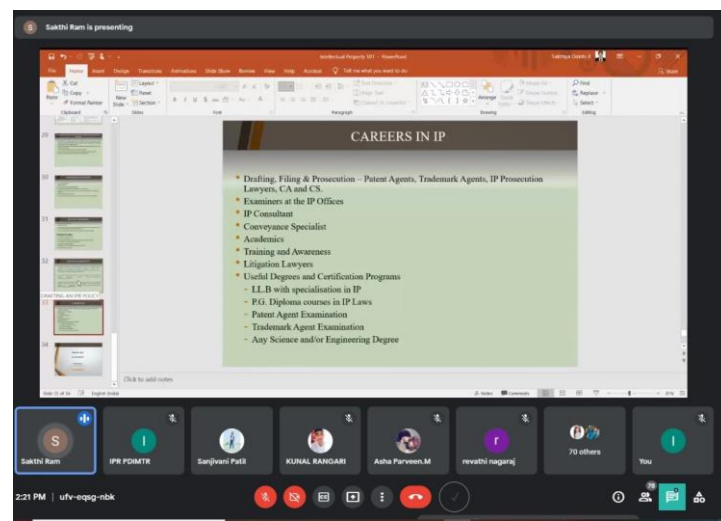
Sakthi Ram is presenting

Intellectual Property 101 - PowerPoint

File Home Insert Design Transitions Animations Slide Show Review View Help Acrobat Tell me what you want to do

Share

Paste Cut Copy Format Painter Clipboard New Slide Layout Reset Section Slides Font Paragraph Drawing Editing Find Replace Select Arrange Quick Styles

20

30

31

32

DRAFTING AN IPR POLICY

33

34

CAREERS IN IP

- Drafting, Filing & Prosecution – Patent Agents, Trademark Agents, IP Prosecution Lawyers, CA and CS.
- Examiners at the IP Offices
- IP Consultant
- Conveyance Specialist
- Academics
- Training and Awareness
- Litigation Lawyers
- Useful Degrees and Certification Programs
  - LL.B with specialisation in IP
  - P.G. Diploma courses in IP Laws
  - Patent Agent Examination
  - Trademark Agent Examination
  - Any Science and/or Engineering Degree

Click to add notes

Notes Comments

Sakthi Ram

IPR PDIMTR

Sanjivani Patil

KUNAL RANGARI

Asha Parveen.M

revathi nagaraj

70 others

You

2:21 PM | ufv-eqsg-nbk

78